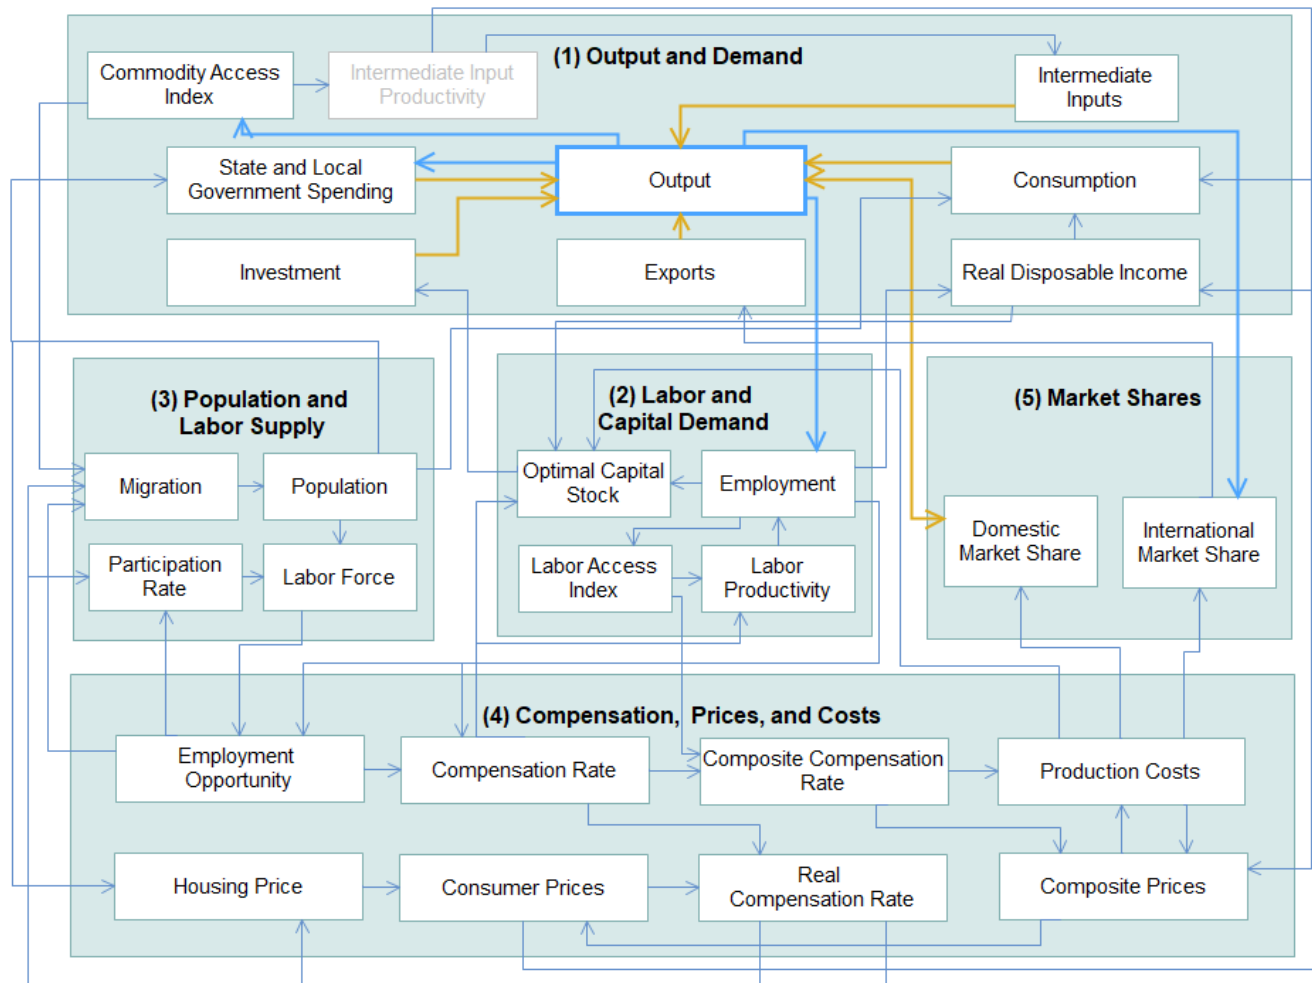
(1) Output and Demand

Commodity Access Index

Intermediate Input Productivity

Intermediate Inputs

State and Local Government Spending

Output

Consumption

Investment

Exports

Real Disposable Income

(3) Population and Labor Supply

Migration

Population

Participation Rate

Labor Force

(2) Labor and Capital Demand

Optimal Capital Stock

Employment

Labor Access Index

Labor Productivity

(5) Market Shares

Domestic Market Share

International Market Share

(4) Compensation, Prices, and Costs

Employment Opportunity

Compensation Rate

Composite Compensation Rate

Production Costs

Housing Price

Consumer Prices

Real Compensation Rate

Composite Prices